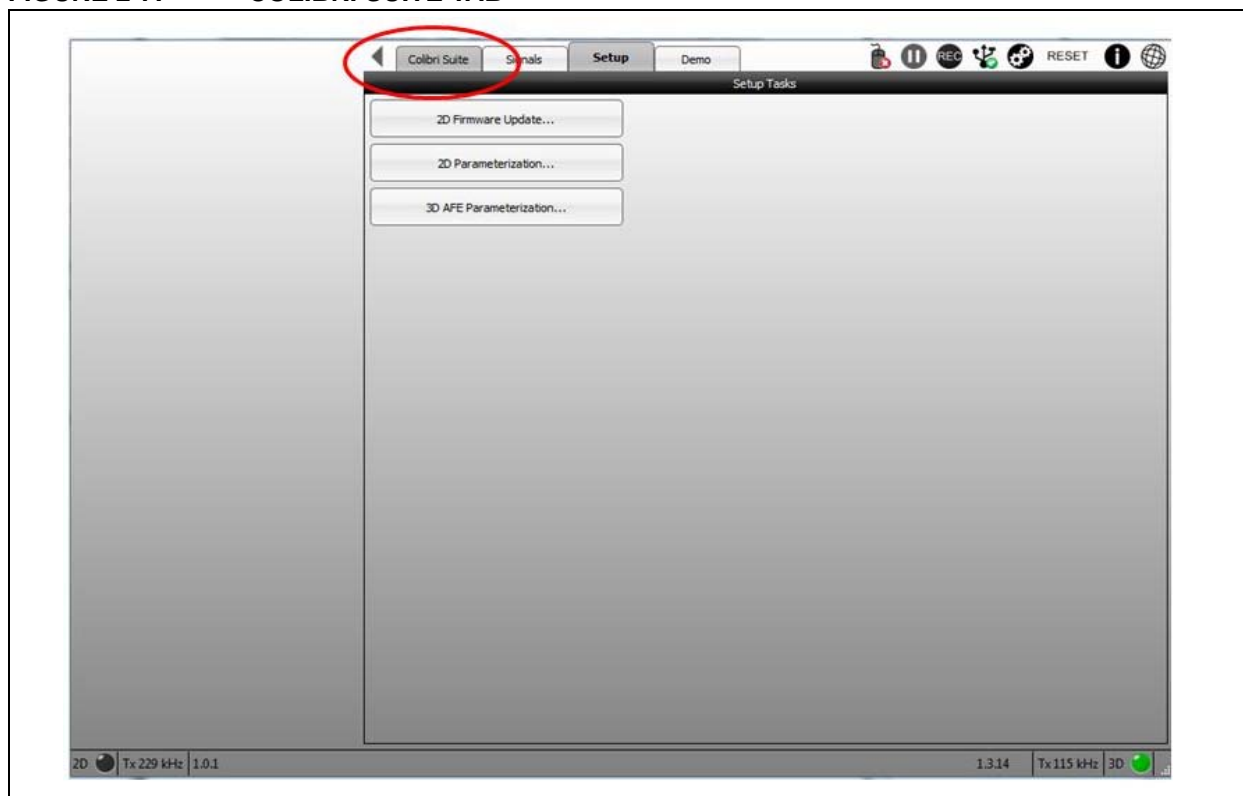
FIGURE 2-7: COLIBRI SUITE TAB

Colibri Suite | Signals | Setup | Demo

REC RESET

Setup Tasks

2D Firmware Update...

2D Parameterization...

3D AFE Parameterization...

2D | Tx 229 kHz | 1.0.1

1.3.14 | Tx 115 kHz | 3D